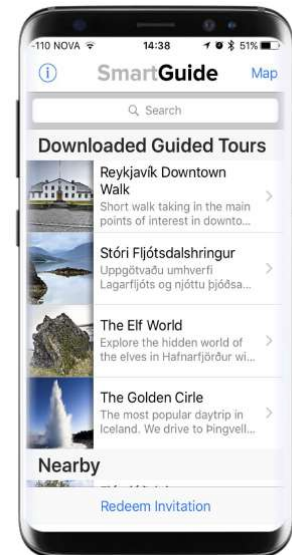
-110 NOVA 14:38 51%

SmartGuide Map

Search

Downloaded Guided Tours

Reykjavík Downtown Walk
Short walk taking in the main points of interest in downto...

Stóri Fljótsdalshringur
Uppgötvaðu umhverfi Lagarfljóts og njóttu þjóðsa...

The Elf World
Explore the hidden world of the elves in Hafnarfjörður wi...

The Golden Cirle
The most popular daytrip in Iceland. We drive to Þingvell...

Nearby

Redeem Invitation